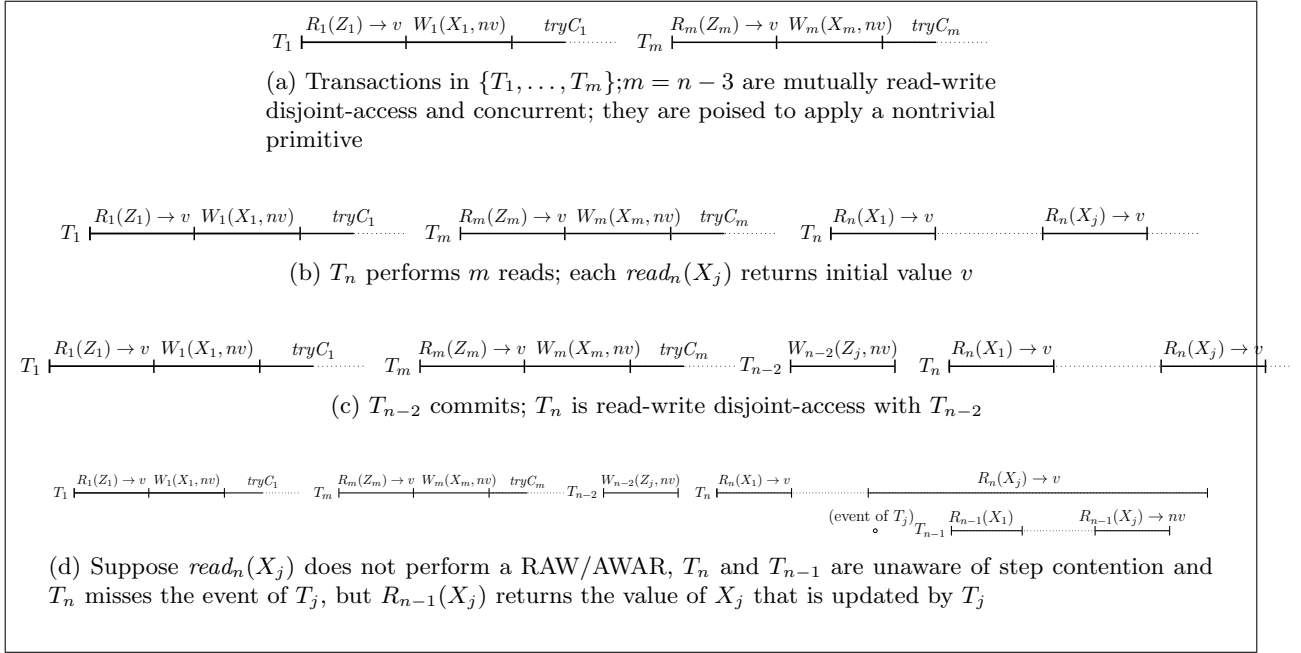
$T_1$ $R_1(Z_1) \to v$ $W_1(X_1, nv)$ $tryC_1$ $T_m$ $R_m(Z_m) \to v$ $W_m(X_m, nv)$ $tryC_m$

(a) Transactions in $\{T_1, \ldots, T_m\}; m = n - 3$ are mutually read-write disjoint-access and concurrent; they are poised to apply a nontrivial primitive

$T_1$ $R_1(Z_1) \to v$ $W_1(X_1, nv)$ $tryC_1$ $T_m$ $R_m(Z_m) \to v$ $W_m(X_m, nv)$ $tryC_m$ $T_n$ $R_n(X_1) \to v$ $R_n(X_j) \to v$

(b) $T_n$ performs $m$ reads; each $read_n(X_j)$ returns initial value $v$

$T_1$ $R_1(Z_1) \to v$ $W_1(X_1, nv)$ $tryC_1$ $T_m$ $R_m(Z_m) \to v$ $W_m(X_m, nv)$ $tryC_m$ $T_{n-2}$ $W_{n-2}(Z_j, nv)$ $T_n$ $R_n(X_1) \to v$ $R_n(X_j) \to v$

(c) $T_{n-2}$ commits; $T_n$ is read-write disjoint-access with $T_{n-2}$

$T_1$ $R_1(Z_1) \to v$ $W_1(X_1, nv)$ $tryC_1$ $T_m$ $R_m(Z_m) \to v$ $W_m(X_m, nv)$ $tryC_m$ $T_{n-2}$ $W_{n-2}(Z_j, nv)$ $T_n$ $R_n(X_1) \to v$ $R_n(X_j) \to v$

(event of $T_j$) $T_{n-1}$ $R_{n-1}(X_1)$ $R_{n-1}(X_j) \to nv$

(d) Suppose $read_n(X_j)$ does not perform a RAW/AWAR, $T_n$ and $T_{n-1}$ are unaware of step contention and $T_n$ misses the event of $T_j$, but $R_{n-1}(X_j)$ returns the value of $X_j$ that is updated by $T_j$